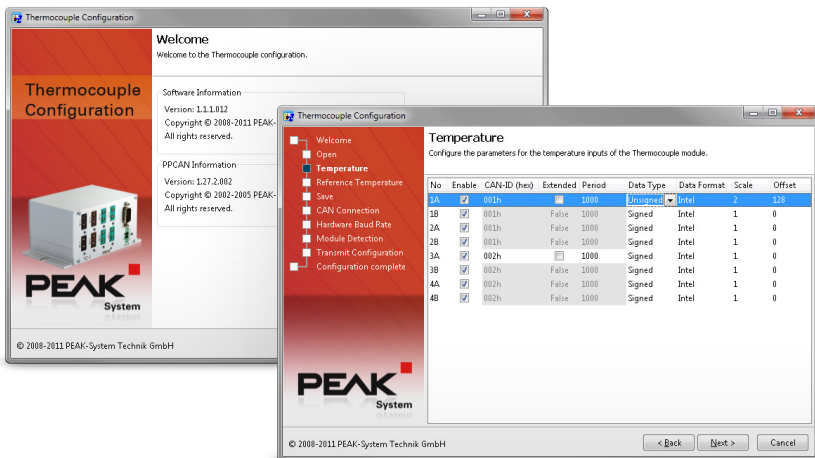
Thermocouple Configuration

Welcome
Welcome to the Thermocouple configuration.

Thermocouple Configuration

Software Information
Version: 1.1.1.012
Copyright © 2008-2011 PEAK-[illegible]
All rights reserved.

PPCAN Information
Version: 1.27.2.002
Copyright © 2002-2005 PEAK-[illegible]
All rights reserved.

PEAK System

© 2008-2011 PEAK-System Technik GmbH

Thermocouple Configuration

Welcome
Open
Temperature
Reference Temperature
Save
CAN Connection
Hardware Baud Rate
Module Detection
Transmit Configuration
Configuration complete

Temperature
Configure the parameters for the temperature inputs of the Thermocouple module.

| No | Enable | CAN-ID (hex) | Extended | Period | Data Type | Data Format | Scale | Offset |
|---|---|---|---|---|---|---|---|---|
| 1A | ☑ | 001h | ☐ | 1000 | Unsigned | Intel | 2 | 128 |
| 1B | ☑ | 001h | False | 1000 | Signed | Intel | 1 | 0 |
| 2A | ☑ | 001h | False | 1000 | Signed | Intel | 1 | 0 |
| 2B | ☑ | 001h | False | 1000 | Signed | Intel | 1 | 0 |
| 3A | ☑ | 002h | ☐ | 1000 | Signed | Intel | 1 | 0 |
| 3B | ☑ | 002h | False | 1000 | Signed | Intel | 1 | 0 |
| 4A | ☑ | 002h | False | 1000 | Signed | Intel | 1 | 0 |
| 4B | ☑ | 002h | False | 1000 | Signed | Intel | 1 | 0 |

PEAK System

© 2008-2011 PEAK-System Technik GmbH

< Back   Next >   Cancel